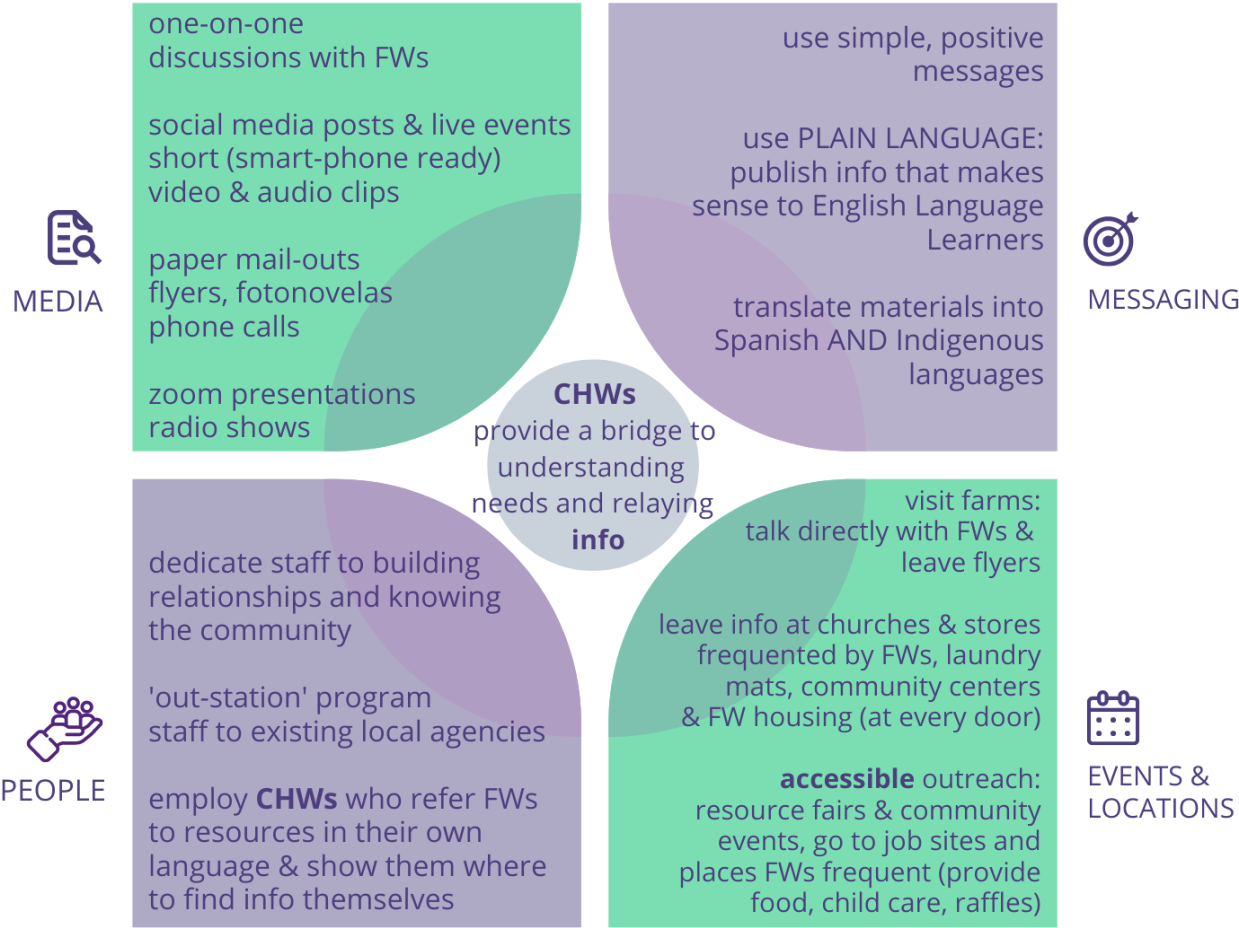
MEDIA

one-on-one discussions with FWs

social media posts & live events short (smart-phone ready) video & audio clips

paper mail-outs flyers, fotonovelas phone calls

zoom presentations radio shows

MESSAGING

use simple, positive messages

use PLAIN LANGUAGE: publish info that makes sense to English Language Learners

translate materials into Spanish AND Indigenous languages

**CHWs** provide a bridge to understanding needs and relaying **info**

PEOPLE

dedicate staff to building relationships and knowing the community

'out-station' program staff to existing local agencies

employ **CHWs** who refer FWs to resources in their own language & show them where to find info themselves

EVENTS & LOCATIONS

visit farms: talk directly with FWs & leave flyers

leave info at churches & stores frequented by FWs, laundry mats, community centers & FW housing (at every door)

**accessible** outreach: resource fairs & community events, go to job sites and places FWs frequent (provide food, child care, raffles)